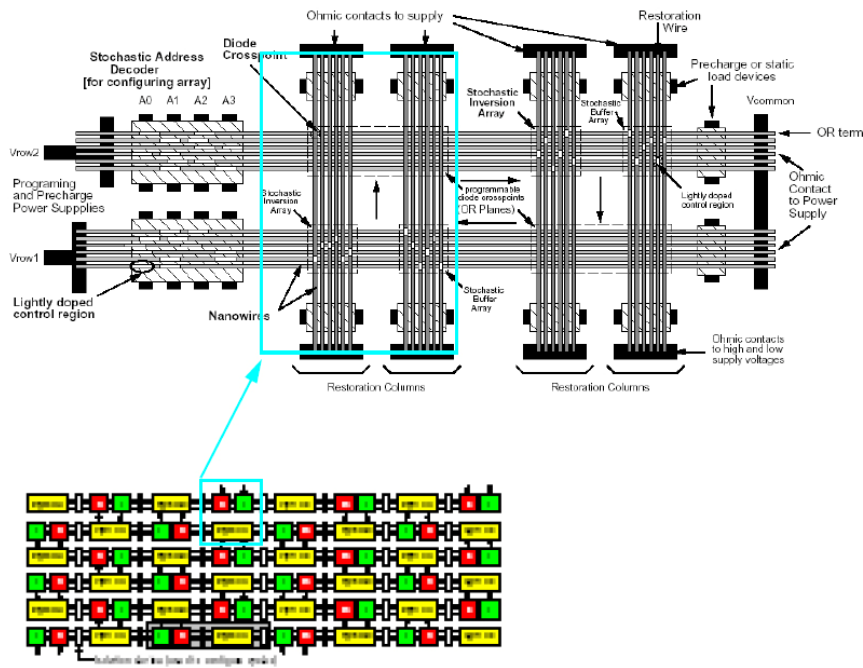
Ohmic contacts to supply

Restoration Wire

Diode Crosspoint

Stochastic Address Decoder [for configuring array]

A0 A1 A2 A3

Precharge or static load devices

Stochastic Inversion Array

Stochastic Buffer Array

Vcommon

OR term

Vrow2

Ohmic Contact to Power Supply

Programing and Precharge Power Suppplies

Stochastic Inversion Array

programmable diode crosspoints (OR Planes)

Lightly doped control region

Vrow1

Lightly doped control region

Stochastic Buffer Array

Nanowires

Ohmic contacts to high and low supply voltages

Restoration Columns

Restoration Columns

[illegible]